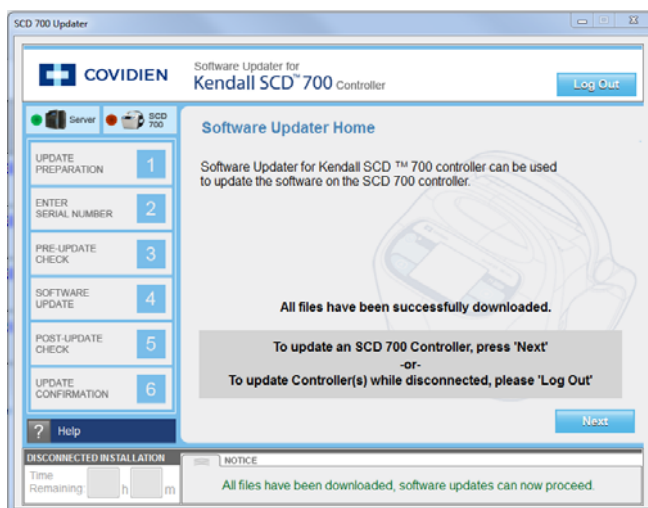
SCD 700 Updater

COVIDIEN

Software Updater for
Kendall SCD™ 700 Controller

Log Out

Server

SCD 700

Software Updater Home

UPDATE PREPARATION 1

ENTER SERIAL NUMBER 2

PRE-UPDATE CHECK 3

SOFTWARE UPDATE 4

POST-UPDATE CHECK 5

UPDATE CONFIRMATION 6

Software Updater for Kendall SCD ™ 700 controller can be used to update the software on the SCD 700 controller.

All files have been successfully downloaded.

To update an SCD 700 Controller, press 'Next'
-or-
To update Controller(s) while disconnected, please 'Log Out'

Next

? Help

DISCONNECTED INSTALLATION

Time Remaining: h m

NOTICE

All files have been downloaded, software updates can now proceed.